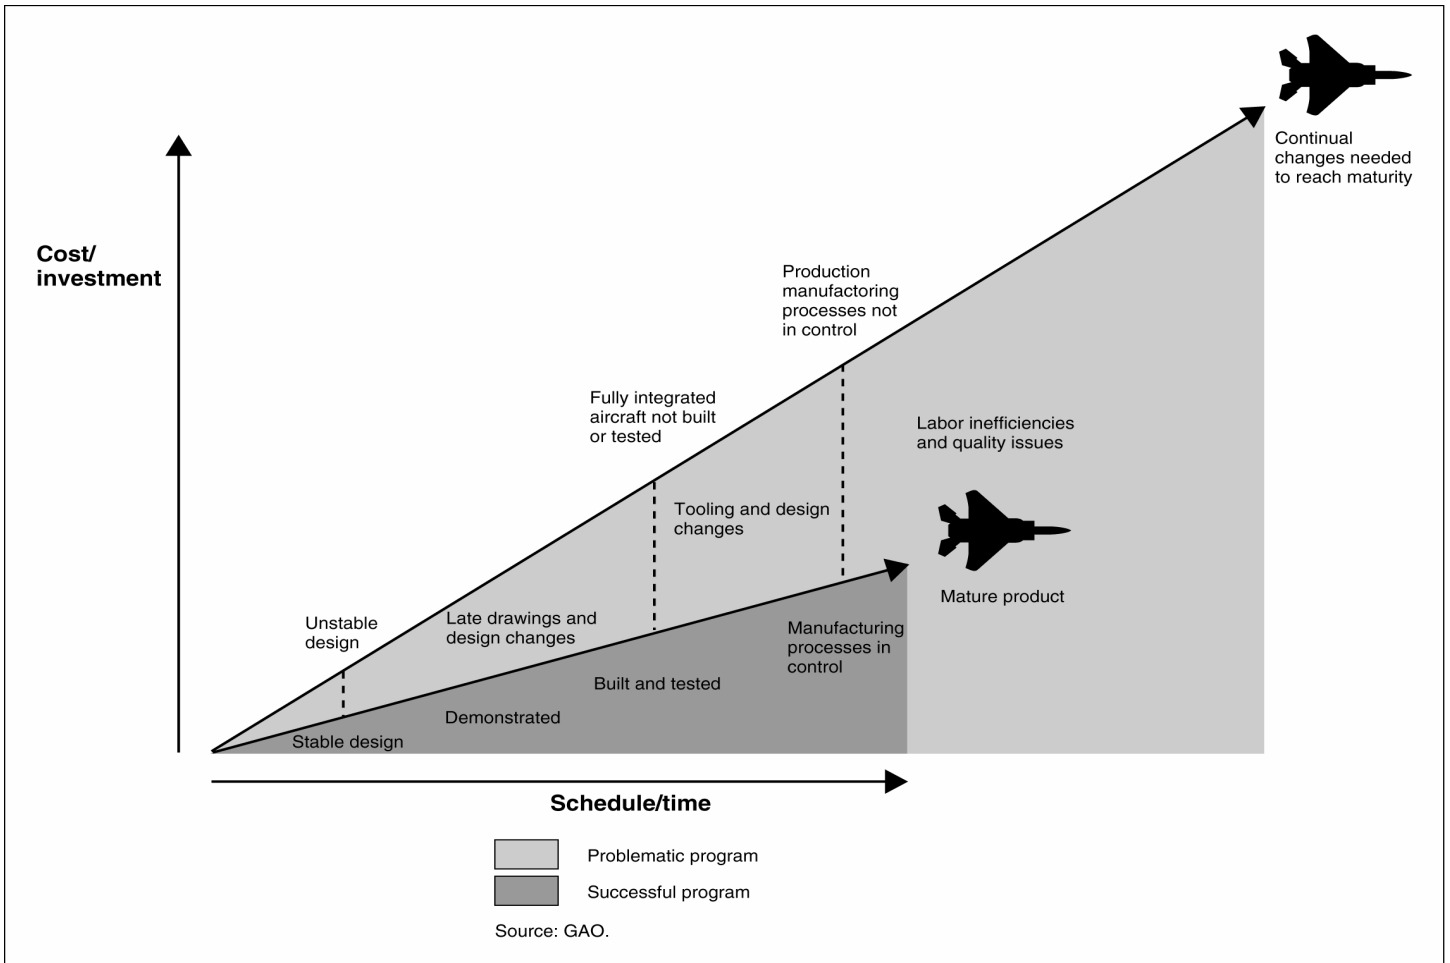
Continual changes needed to reach maturity

Cost/ investment

Production manufactoring processes not in control

Fully integrated aircraft not built or tested

Labor inefficiencies and quality issues

Tooling and design changes

Mature product

Unstable design

Late drawings and design changes

Manufacturing processes in control

Built and tested

Demonstrated

Stable design

Schedule/time

Problematic program

Successful program

Source: GAO.